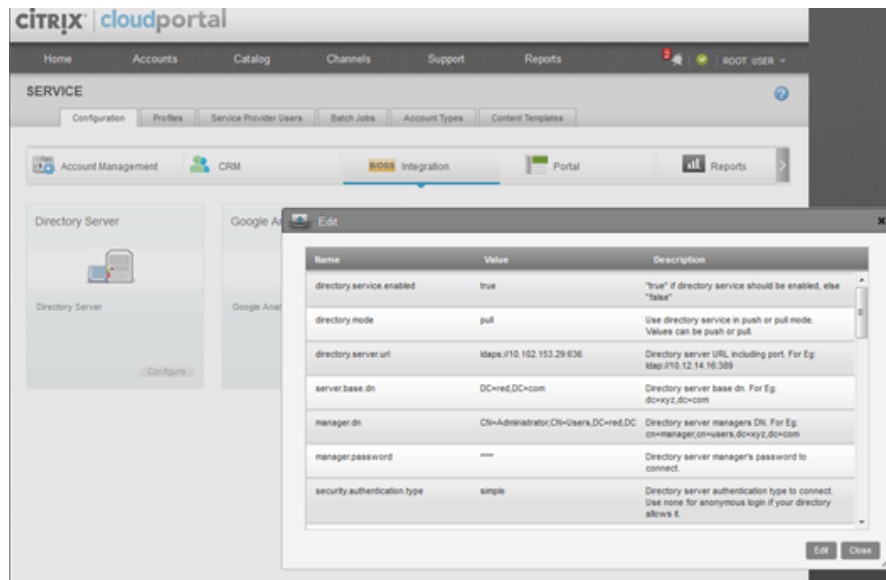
CITRIX | cloudportal

Home Accounts Catalog Channels Support Reports

2 | ROOT USER

SERVICE

Configuration Profiles Service Provider Users Batch Jobs Account Types Content Templates

Account Management CRM B/OSS Integration Portal Reports

Directory Server

Directory Server

Configure

Google A

Google Anal

Edit

| Name | Value | Description |
|---|---|---|
| directory.service.enabled | true | "true" if directory service should be enabled, else "false" |
| directory.mode | pull | Use directory service in push or pull mode. Values can be push or pull. |
| directory.server.url | ldaps://10.102.153.29:636 | Directory server URL including port. For Eg: ldap://10.12.14.16:389 |
| server.base.dn | DC=red,DC=com | Directory server base dn. For Eg: dc=xyz,dc=com |
| manager.dn | CN=Administrator,CN=Users,DC=red,DC | Directory server managers DN. For Eg: cn=manager,cn=users,dc=xyz,dc=com |
| manager.password | ***** | Directory server manager's password to connect. |
| security.authentication.type | simple | Directory server authentication type to connect. Use none for anonymous login if your directory allows it. |

Edit Close